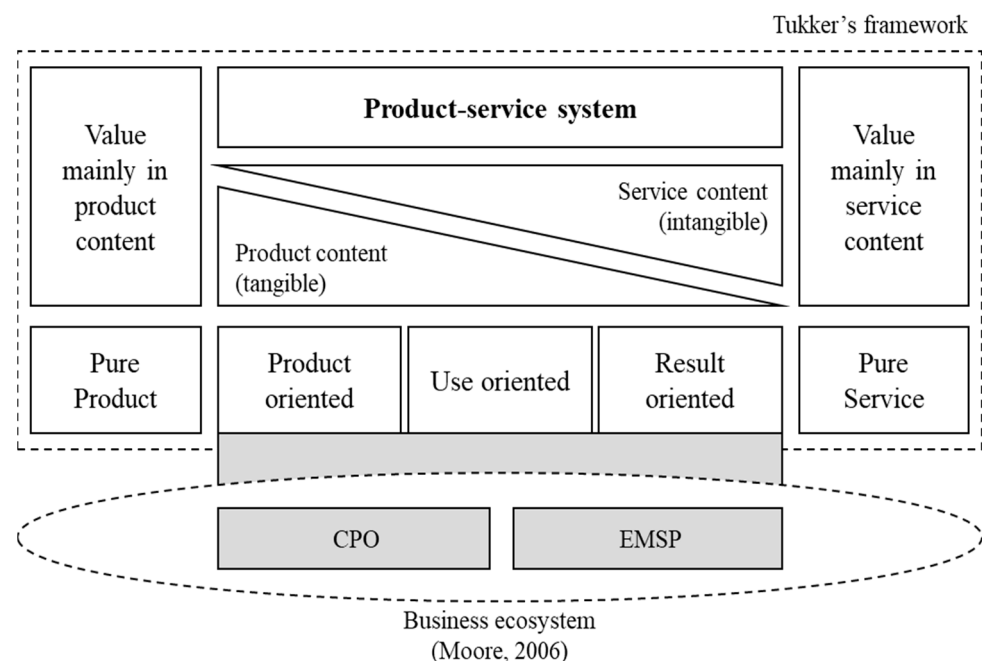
Tukker's framework

Value mainly in product content

Product-service system

Service content (intangible)

Product content (tangible)

Value mainly in service content

Pure Product

Product oriented

Use oriented

Result oriented

Pure Service

CPO

EMSP

Business ecosystem (Moore, 2006)